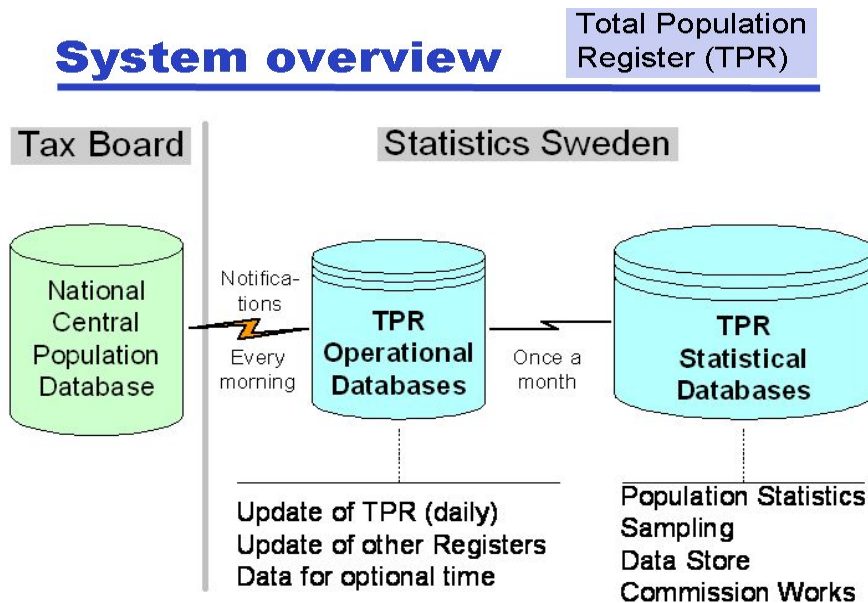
System overview

Total Population Register (TPR)

Tax Board

Statistics Sweden

National Central Population Database

Notifications

Every morning

TPR Operational Databases

Once a month

TPR Statistical Databases

Update of TPR (daily)
Update of other Registers
Data for optional time

Population Statistics
Sampling
Data Store
Commission Works